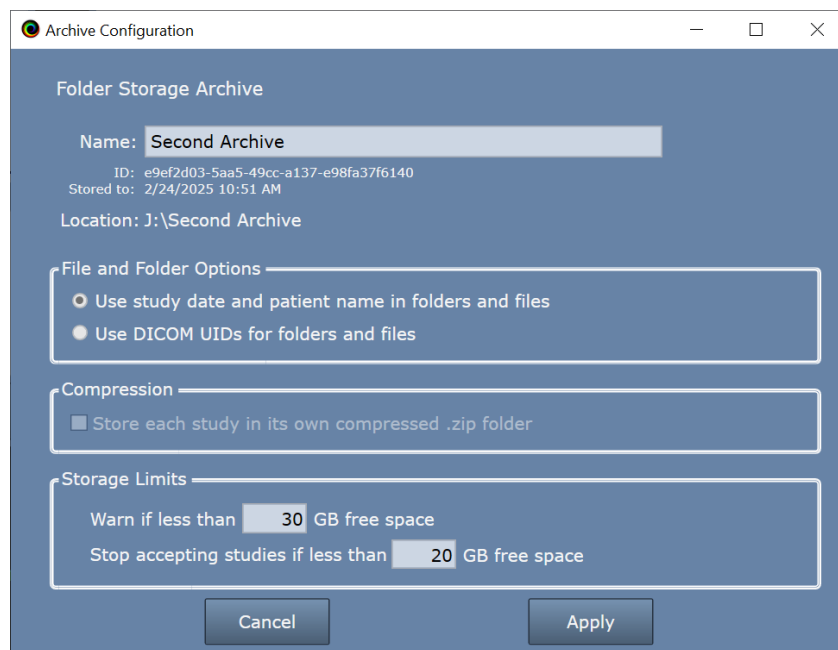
Archive Configuration

Folder Storage Archive

Name: Second Archive

ID: e9ef2d03-5aa5-49cc-a137-e98fa37f6140
Stored to: 2/24/2025 10:51 AM

Location: J:\Second Archive

File and Folder Options

Use study date and patient name in folders and files

Use DICOM UIDs for folders and files

Compression

Store each study in its own compressed .zip folder

Storage Limits

Warn if less than 30 GB free space

Stop accepting studies if less than 20 GB free space

Cancel

Apply